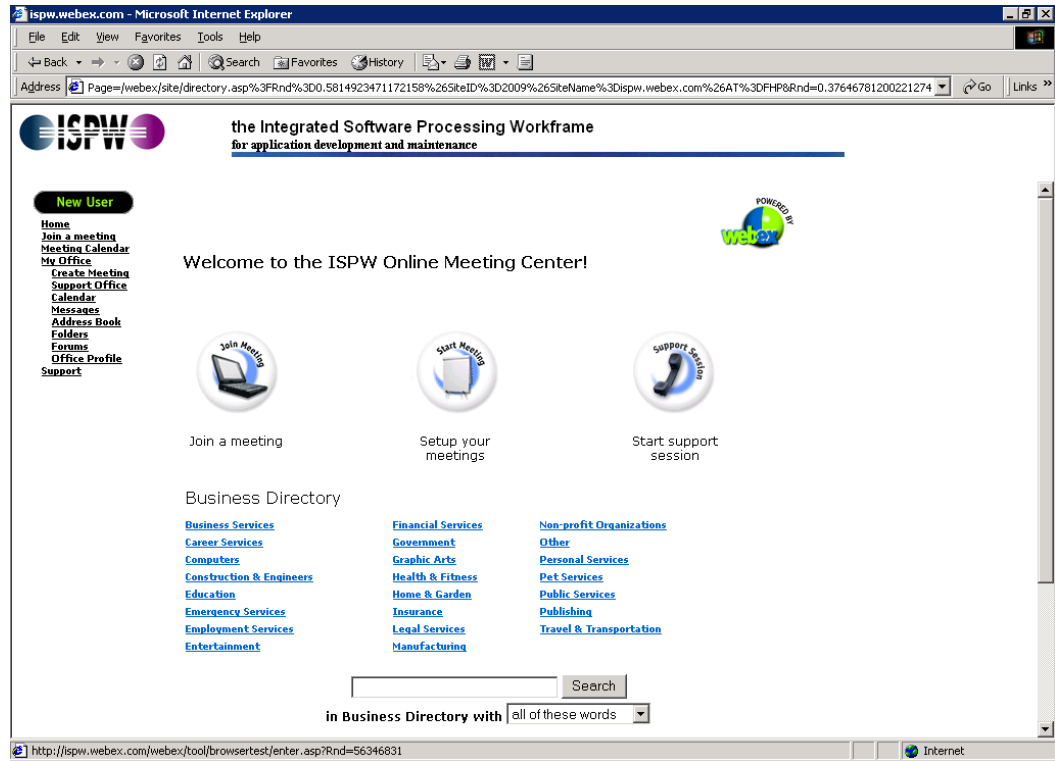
ispw.webex.com - Microsoft Internet Explorer

File Edit View Favorites Tools Help

Back Search Favorites History

Address Page=/webex/site/directory.asp%3FRnd%3D0.5814923471172158%26SiteID%3D2009%26SiteName%3Dispw.webex.com%26AT%3DFHP&Rnd=0.37646781200221274 Go Links

ISPW

the Integrated Software Processing Workframe
for application development and maintenance

New User
Home
Join a meeting
Meeting Calendar
My Office
Create Meeting
Support Office
Calendar
Messages
Address Book
Folders
Forums
Office Profile
Support

POWERED BY webex

Welcome to the ISPW Online Meeting Center!

Join Meeting
Start Meeting
Support Session

Join a meeting

Setup your meetings

Start support session

Business Directory

| Business Services | Financial Services | Non-profit Organizations |
|---|---|---|
| Career Services | Government | Other |
| Computers | Graphic Arts | Personal Services |
| Construction & Engineers | Health & Fitness | Pet Services |
| Education | Home & Garden | Public Services |
| Emergency Services | Insurance | Publishing |
| Employment Services | Legal Services | Travel & Transportation |
| Entertainment | Manufacturing | |

Search

in Business Directory with all of these words

http://ispw.webex.com/webex/tool/browsertest/enter.asp?Rnd=56346831

Internet